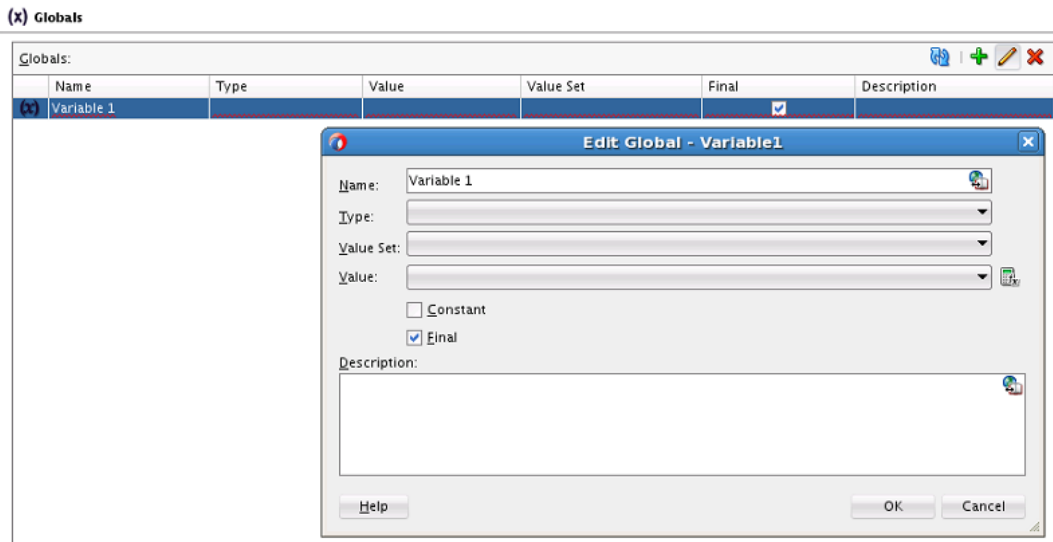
(x) Globals

Globals:

| | Name | Type | Value | Value Set | Final | Description |
|---|---|---|---|---|---|---|
| (x) | Variable 1 | | | | ☑ | |

Edit Global - Variable1

Name: Variable 1

Type:

Value Set:

Value:

Constant

Final

Description:

Help

OK

Cancel